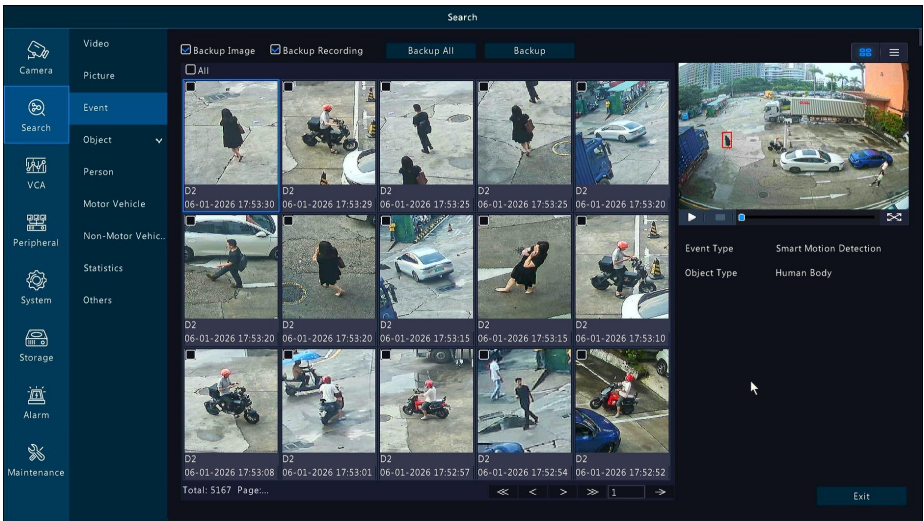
Search

Camera
Search
VCA
Peripheral
System
Storage
Alarm
Maintenance

Video
Picture
Event
Object
Person
Motor Vehicle
Non-Motor Vehic..
Statistics
Others

Backup Image  Backup Recording  Backup All  Backup

All

D2
06-01-2026 17:53:30
D2
06-01-2026 17:53:29
D2
06-01-2026 17:53:25
D2
06-01-2026 17:53:25
D2
06-01-2026 17:53:20
D2
06-01-2026 17:53:20
D2
06-01-2026 17:53:20
D2
06-01-2026 17:53:15
D2
06-01-2026 17:53:15
D2
06-01-2026 17:53:10
D2
06-01-2026 17:53:08
D2
06-01-2026 17:53:01
D2
06-01-2026 17:52:57
D2
06-01-2026 17:52:54
D2
06-01-2026 17:52:52

Total: 5167 Page:...
1

Event Type Smart Motion Detection
Object Type Human Body

Exit